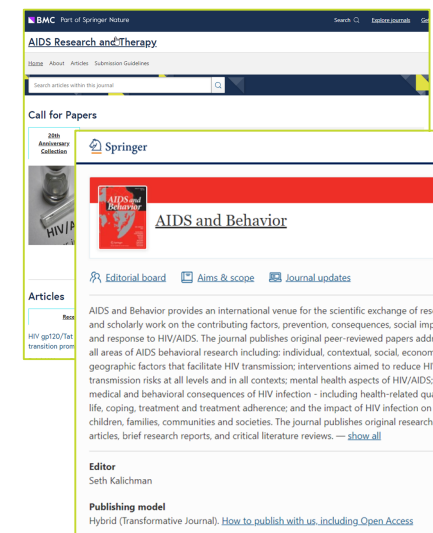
BMC Part of Springer Nature

Search Explore journals Ge

AIDS Research and Therapy

Home About Articles Submission Guidelines

Search articles within this journal

Call for Papers

20th Anniversary Collection

HIV/A

Articles

Rece

HIV gp120/Tat transition prom

Springer

AIDS and Behavior

AIDS and Behavior

Editorial board Aims & scope Journal updates

AIDS and Behavior provides an international venue for the scientific exchange of res and scholarly work on the contributing factors, prevention, consequences, social imp and response to HIV/AIDS. The journal publishes original peer-reviewed papers add all areas of AIDS behavioral research including: individual, contextual, social, econom geographic factors that facilitate HIV transmission; interventions aimed to reduce HI transmission risks at all levels and in all contexts; mental health aspects of HIV/AIDS; medical and behavioral consequences of HIV infection - including health-related qu life, coping, treatment and treatment adherence; and the impact of HIV infection on children, families, communities and societies. The journal publishes original research articles, brief research reports, and critical literature reviews. — show all

Editor
Seth Kalichman

Publishing model
Hybrid (Transformative Journal). How to publish with us, including Open Access